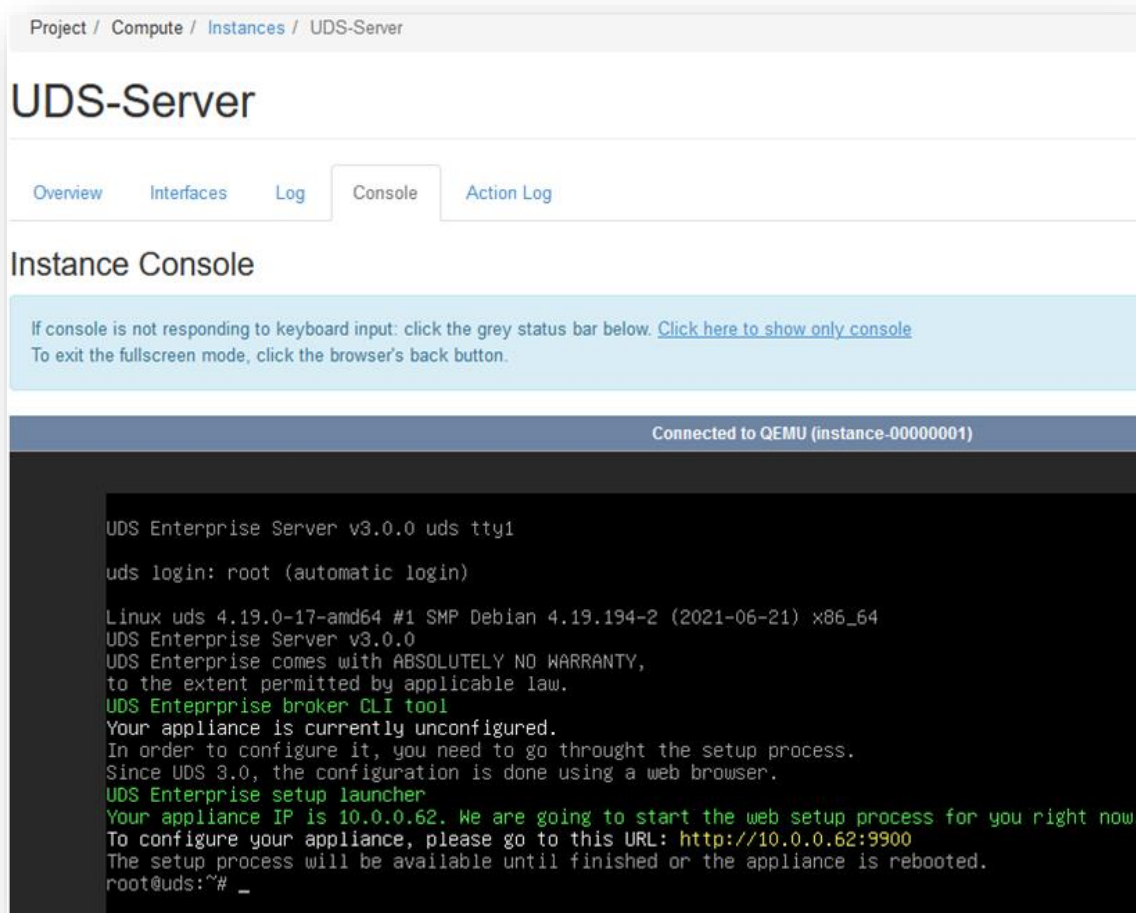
Project / Compute / Instances / UDS-Server

UDS-Server

Overview Interfaces Log Console Action Log

Instance Console

If console is not responding to keyboard input: click the grey status bar below. Click here to show only console
To exit the fullscreen mode, click the browser's back button.

Connected to QEMU (instance-00000001)

UDS Enterprise Server v3.0.0 uds tty1

uds login: root (automatic login)

Linux uds 4.19.0-17-amd64 #1 SMP Debian 4.19.194-2 (2021-06-21) x86_64
UDS Enterprise Server v3.0.0
UDS Enterprise comes with ABSOLUTELY NO WARRANTY,
to the extent permitted by applicable law.
UDS Enteprprise broker CLI tool
Your appliance is currently unconfigured.
In order to configure it, you need to go throught the setup process.
Since UDS 3.0, the configuration is done using a web browser.
UDS Enterprise setup launcher
Your appliance IP is 10.0.0.62. We are going to start the web setup process for you right now
To configure your appliance, please go to this URL: http://10.0.0.62:9900
The setup process will be available until finished or the appliance is rebooted.
root@uds:~# _